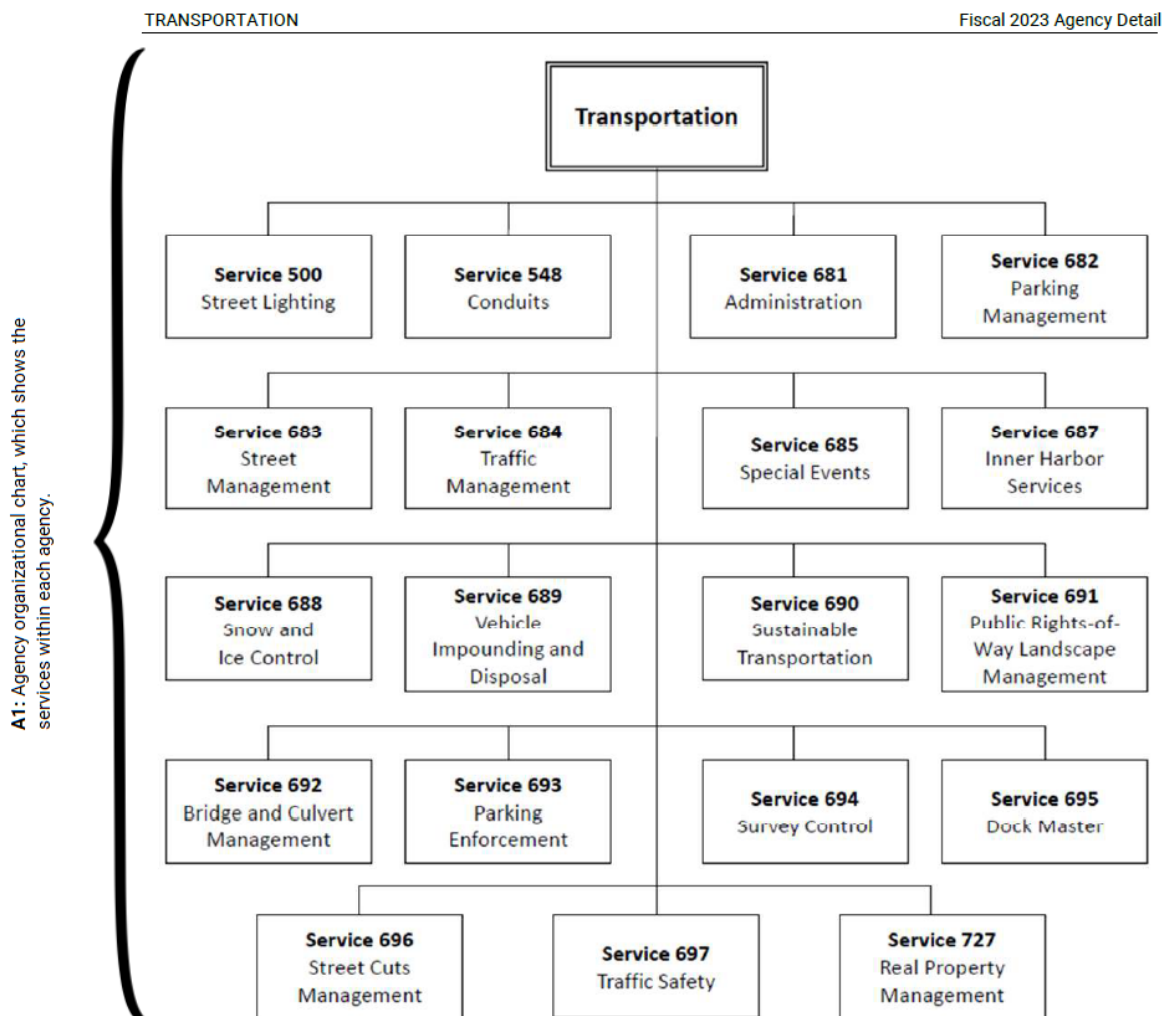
TRANSPORTATION

Fiscal 2023 Agency Detail

A1: Agency organizational chart, which shows the services within each agency.

Transportation

Service 500
Street Lighting

Service 548
Conduits

Service 681
Administration

Service 682
Parking Management

Service 683
Street Management

Service 684
Traffic Management

Service 685
Special Events

Service 687
Inner Harbor Services

Service 688
Snow and Ice Control

Service 689
Vehicle Impounding and Disposal

Service 690
Sustainable Transportation

Service 691
Public Rights-of-Way Landscape Management

Service 692
Bridge and Culvert Management

Service 693
Parking Enforcement

Service 694
Survey Control

Service 695
Dock Master

Service 696
Street Cuts Management

Service 697
Traffic Safety

Service 727
Real Property Management